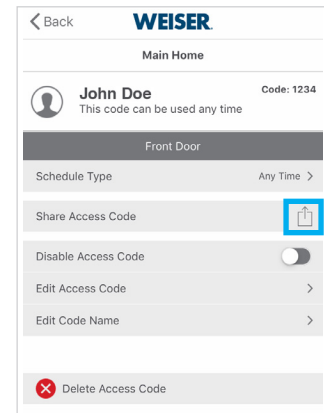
Back WEISER.

Main Home

John Doe
This code can be used any time
Code: 1234

Front Door

Schedule Type Any Time >

Share Access Code

Disable Access Code

Edit Access Code >

Edit Code Name >

Delete Access Code